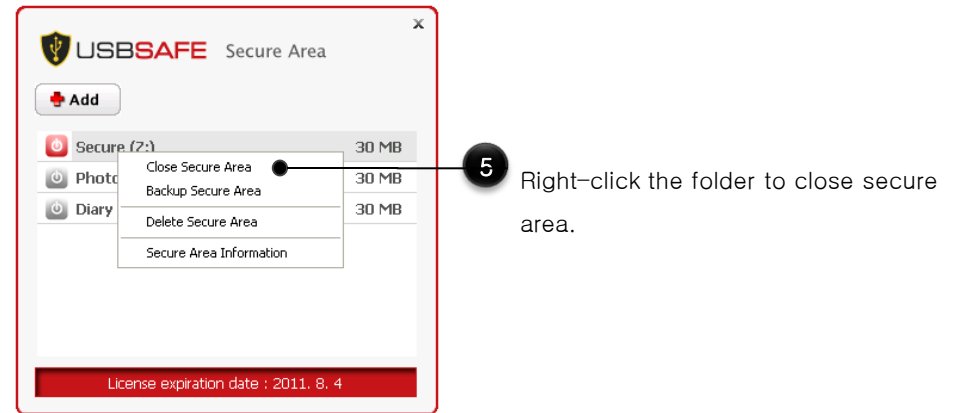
×

USBSAFE Secure Area

Add

Secure (Z:) 30 MB

Photo 30 MB

Diary 30 MB

Close Secure Area

Backup Secure Area

Delete Secure Area

Secure Area Information

License expiration date : 2011. 8. 4

5

Right-click the folder to close secure area.